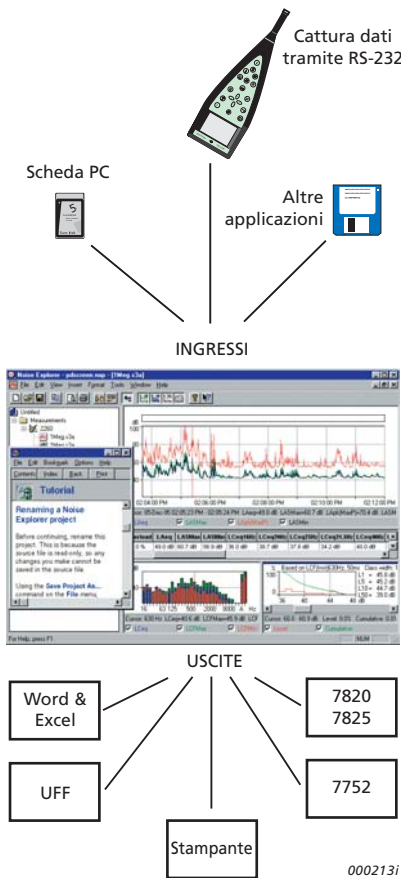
Cattura dati tramite RS-232

Scheda PC

Altre applicazioni

INGRESSI

Noise Explorer - [ ]

File Edit View Insert Format Tools Window Help

Tutorial

Renaming a Noise Explorer project

Before continuing, rename this project. This is because the source file is read-only, so any changes you make cannot be saved in the source file.

Using the Save Project As... command on the File menu,

For Help, press F1

USCITE

Word & Excel

7820
7825

UFF

7752

Stampante

000213i